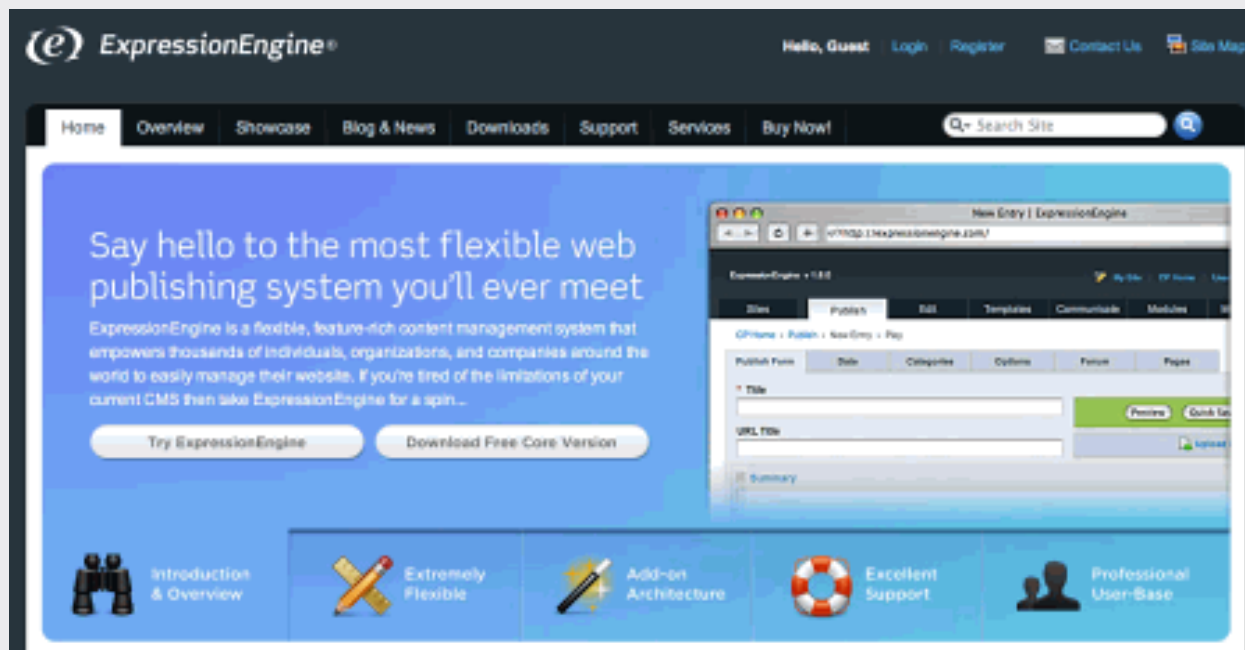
(e) ExpressionEngine®

Hello, Guest | Login | Register

Contact Us

Site Map

Home | Overview | Showcase | Blog & News | Downloads | Support | Services | Buy Now!

Search Site

Say hello to the most flexible web publishing system you'll ever meet

ExpressionEngine is a flexible, feature-rich content management system that empowers thousands of individuals, organizations, and companies around the world to easily manage their website. If you're tired of the limitations of your current CMS then take ExpressionEngine for a spin...

Try ExpressionEngine

Download Free Core Version

New Entry | ExpressionEngine

http://expressionengine.com/

ExpressionEngine v 1.6.6

My Site | CP Home | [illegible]

Sites | Publish | Edit | Templates | Communicate | Modules

CP Home › Publish › New Entry › Play

Publish Form | Date | Categories | Options | Forum | Pages

* Title

Preview | Quick Sa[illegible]

URL Title

Upload

Summary

Introduction & Overview

Extremely Flexible

Add-on Architecture

Excellent Support

Professional User-Base